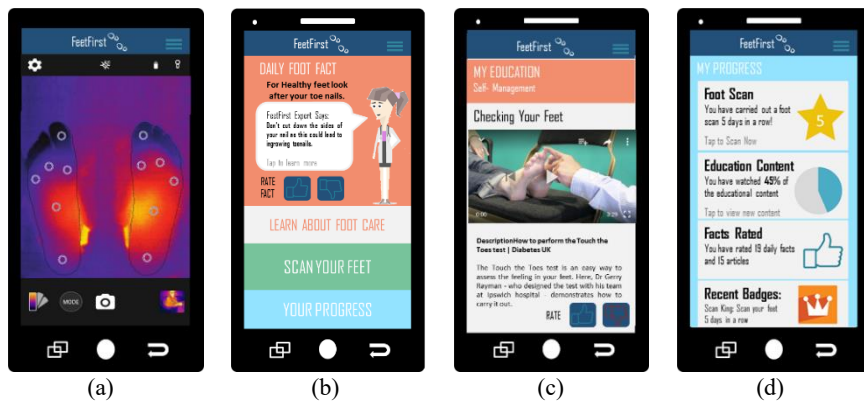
FeetFirst

MODE

(a)

FeetFirst

DAILY FOOT FACT

For Healthy feet look after your toe nails.

FeetFirst Expert Says: Don't cut down the sides of your nails as this could lead to ingrowing toenails.

Tap to learn more

RATE FACT

LEARN ABOUT FOOT CARE

SCAN YOUR FEET

YOUR PROGRESS

(b)

FeetFirst

MY EDUCATION

Self- Management

Checking Your Feet

DescriptionHow to perform the Touch the Toes test | Diabetes UK

The Touch the Toes test is an easy way to assess the feeling in your feet. Here, Dr Gerry Rayman - who designed the test with his team at Ipswich hospital - demonstrates how to carry it out.

RATE

(c)

FeetFirst

MY PROGRESS

Foot Scan

You have carried out a foot scan 5 days in a row!

5

Tap to Scan Now

Education Content

You have watched 45% of the educational content

Tap to view new content

Facts Rated

You have rated 19 daily facts and 15 articles

Recent Badges:

Scan King: Scan your feet 5 days in a row

(d)